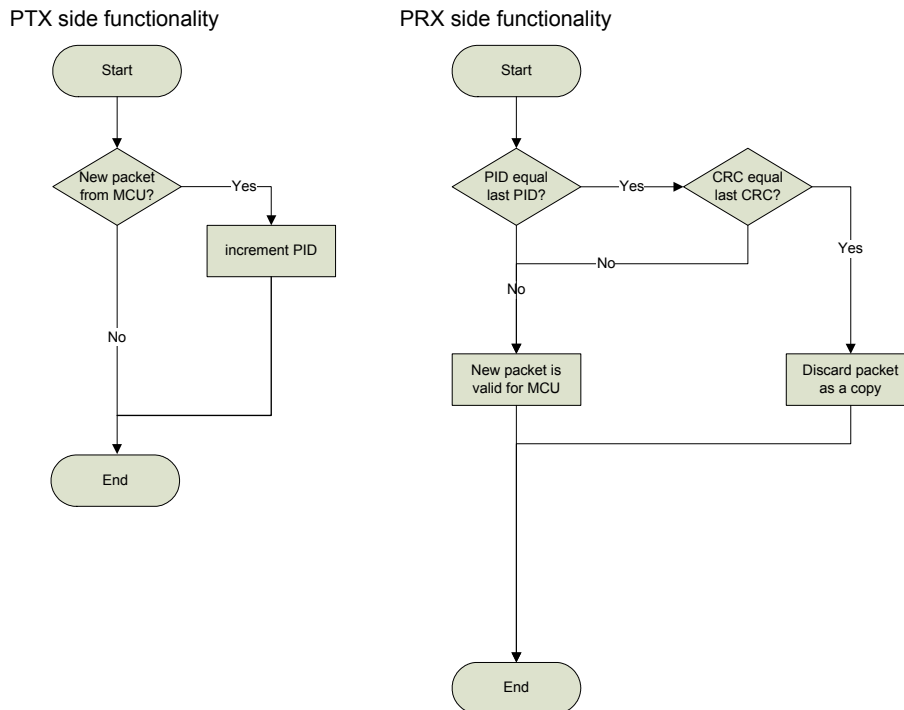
PTX side functionality

Start

New packet from MCU?

Yes

increment PID

No

End

PRX side functionality

Start

PID equal last PID?

Yes

CRC equal last CRC?

No

No

Yes

New packet is valid for MCU

Discard packet as a copy

End